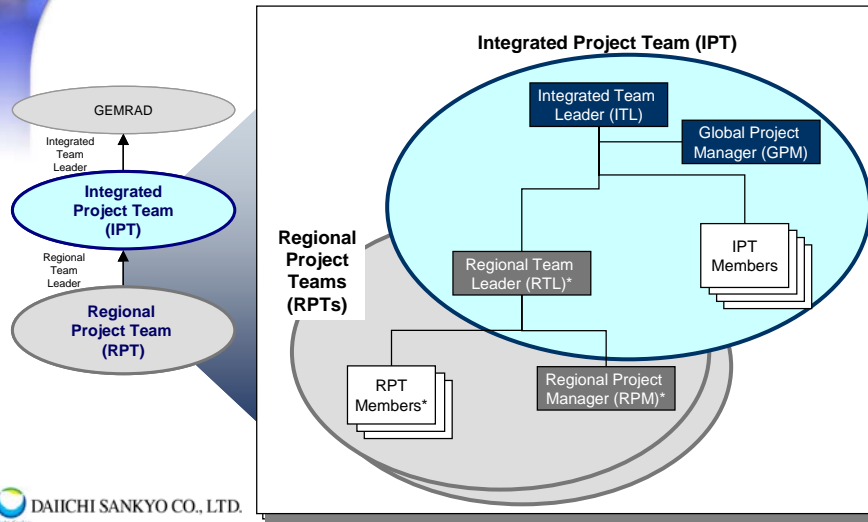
GEMRAD

Integrated Team Leader

Integrated Project Team (IPT)

Regional Team Leader

Regional Project Team (RPT)

Integrated Project Team (IPT)

Integrated Team Leader (ITL)

Global Project Manager (GPM)

Regional Project Teams (RPTs)

IPT Members

Regional Team Leader (RTL)*

RPT Members*

Regional Project Manager (RPM)*

DAIICHI SANKYO CO., LTD.